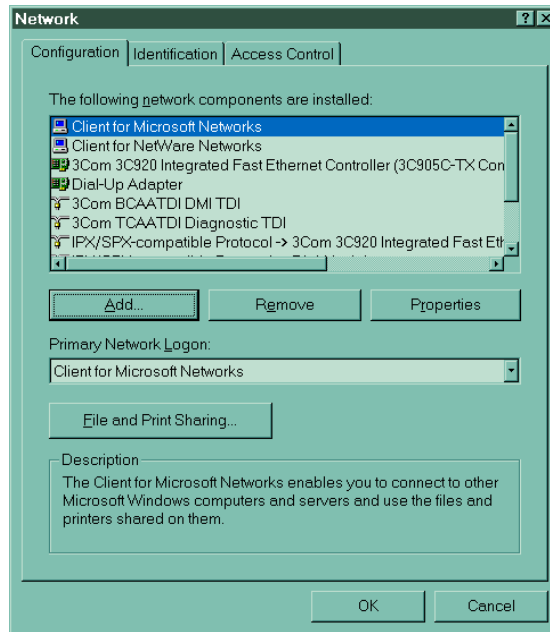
Network

?

X

Configuration | Identification | Access Control

The following network components are installed:

Client for Microsoft Networks
Client for NetWare Networks
3Com 3C920 Integrated Fast Ethernet Controller (3C905C-TX Con
Dial-Up Adapter
3Com BCAATDI DMI TDI
3Com TCAATDI Diagnostic TDI
IPX/SPX-compatible Protocol -> 3Com 3C920 Integrated Fast Eth
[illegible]

Add...

Remove

Properties

Primary Network Logon:

Client for Microsoft Networks

File and Print Sharing...

Description

The Client for Microsoft Networks enables you to connect to other Microsoft Windows computers and servers and use the files and printers shared on them.

OK

Cancel